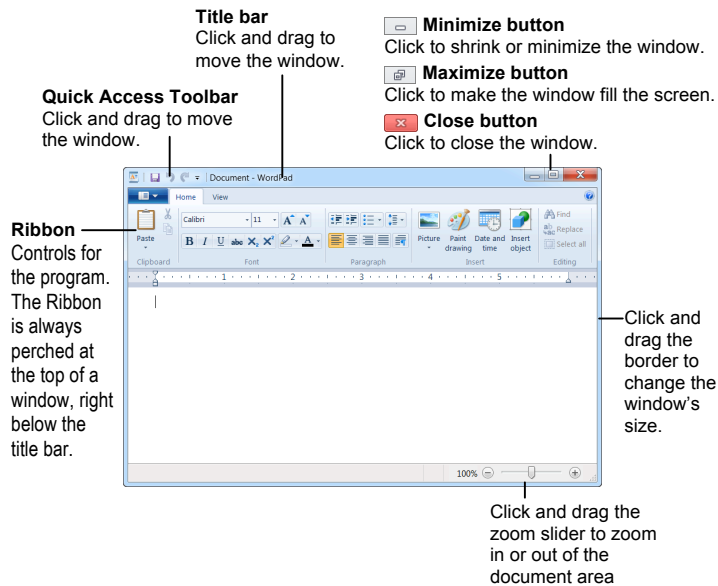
**Title bar**
Click and drag to move the window.

**Minimize button**
Click to shrink or minimize the window.

**Maximize button**
Click to make the window fill the screen.

**Close button**
Click to close the window.

**Quick Access Toolbar**
Click and drag to move the window.

**Ribbon**
Controls for the program. The Ribbon is always perched at the top of a window, right below the title bar.

Document - WordPad

Home View

Paste Calibri 11 B I U abc $X_2$ $X^2$ Clipboard Font Paragraph Picture Paint drawing Date and time Insert object Insert Find Replace Select all Editing

Click and drag the border to change the window's size.

100%

Click and drag the zoom slider to zoom in or out of the document area